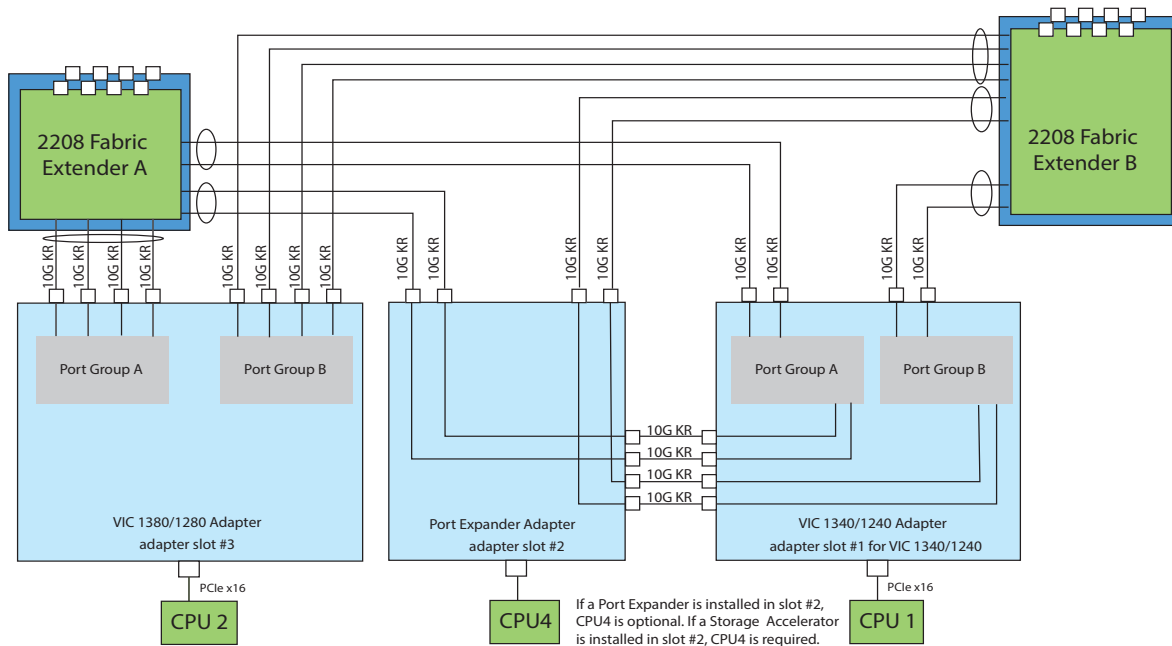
2208 Fabric Extender A

2208 Fabric Extender B

10G KR
10G KR
10G KR
10G KR
10G KR
10G KR
10G KR
10G KR
10G KR
10G KR
10G KR
10G KR
10G KR
10G KR
10G KR
10G KR

Port Group A
Port Group B

VIC 1380/1280 Adapter
adapter slot #3

PCIe x16

CPU 2

10G KR
10G KR
10G KR
10G KR

Port Expander Adapter
adapter slot #2

CPU4

If a Port Expander is installed in slot #2, CPU4 is optional. If a Storage Accelerator is installed in slot #2, CPU4 is required.

Port Group A
Port Group B

VIC 1340/1240 Adapter
adapter slot #1 for VIC 1340/1240

PCIe x16

CPU 1